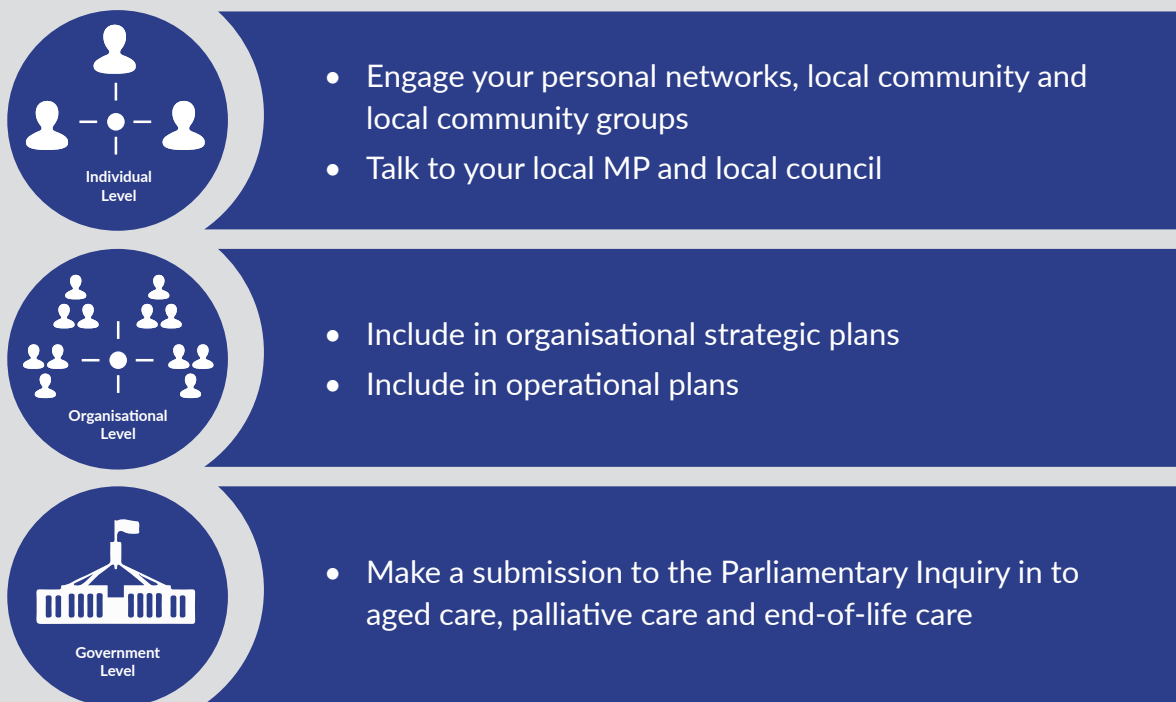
Individual Level

- Engage your personal networks, local community and local community groups
- Talk to your local MP and local council

Organisational Level

- Include in organisational strategic plans
- Include in operational plans

Government Level

- Make a submission to the Parliamentary Inquiry in to aged care, palliative care and end-of-life care